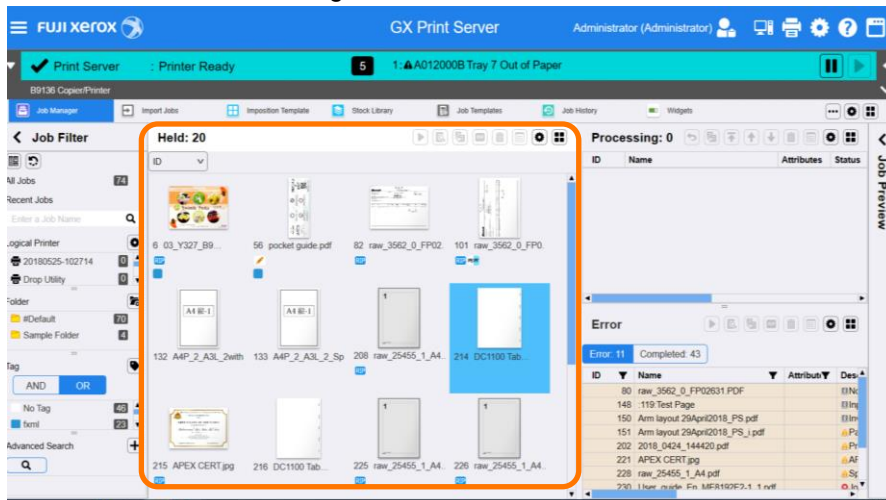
FUJI XEROX
GX Print Server
Administrator (Administrator)

Print Server : Printer Ready
5
1: A012000B Tray 7 Out of Paper

B9136 Copier/Printer

Job Manager
Import Jobs
Imposition Template
Stock Library
Job Templates
Job History
Widgets

Job Filter
All Jobs 74
Recent Jobs
Enter a Job Name
Logical Printer
20180525-102714 0
Drop Utility 0
Folder
#Default 70
Sample Folder 4
Tag
AND OR
No Tag 46
fxml 23
Advanced Search

Held: 20
ID
6 03_Y327_B9...
56 pocket guide.pdf
82 raw_3562_0_FP02...
101 raw_3562_0_FP0...
132 A4P_2_A3L_2with
133 A4P_2_A3L_2_Sp
208 raw_25455_1_A4...
214 DC1100 Tab...
215 APEX CERT.jpg
216 DC1100 Tab...
225 raw_25455_1_A4...
226 raw_25455_1_A4...

Processing: 0
ID Name Attributes Status

Job Preview

Error
Error: 11 Completed: 43
| ID | Name | Attribut | Des |
|---|---|---|---|
| 80 | raw_3562_0_FP02631.PDF | | |
| 148 | :119:Test Page | | |
| 150 | Arm layout 29April2018_PS.pdf | | |
| 151 | Arm layout 29April2018_PS_i.pdf | | |
| 202 | 2018_0424_144420.pdf | | |
| 221 | APEX CERT.jpg | | |
| 228 | raw_25455_1_A4.pdf | | |
| 230 | User_guide_En_ME8192F2-1_1.pdf | | |